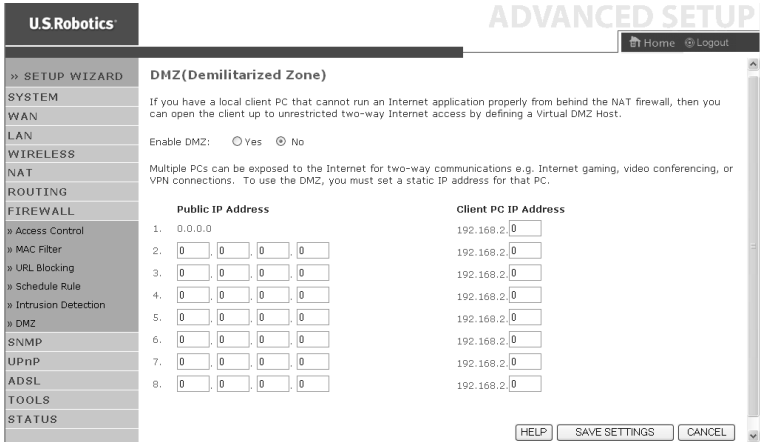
U.S.Robotics

ADVANCED SETUP

Home Logout

» SETUP WIZARD
SYSTEM
WAN
LAN
WIRELESS
NAT
ROUTING
FIREWALL
» Access Control
» MAC Filter
» URL Blocking
» Schedule Rule
» Intrusion Detection
» DMZ
SNMP
UPnP
ADSL
TOOLS
STATUS

DMZ(Demilitarized Zone)

If you have a local client PC that cannot run an Internet application properly from behind the NAT firewall, then you can open the client up to unrestricted two-way Internet access by defining a Virtual DMZ Host.

Enable DMZ: Yes No

Multiple PCs can be exposed to the Internet for two-way communications e.g. Internet gaming, video conferencing, or VPN connections. To use the DMZ, you must set a static IP address for that PC.

| | Public IP Address | Client PC IP Address |
|---|---|---|
| 1. | 0.0.0.0 | 192.168.2. 0 |
| 2. | 0 . 0 . 0 . 0 | 192.168.2. 0 |
| 3. | 0 . 0 . 0 . 0 | 192.168.2. 0 |
| 4. | 0 . 0 . 0 . 0 | 192.168.2. 0 |
| 5. | 0 . 0 . 0 . 0 | 192.168.2. 0 |
| 6. | 0 . 0 . 0 . 0 | 192.168.2. 0 |
| 7. | 0 . 0 . 0 . 0 | 192.168.2. 0 |
| 8. | 0 . 0 . 0 . 0 | 192.168.2. 0 |

HELP SAVE SETTINGS CANCEL